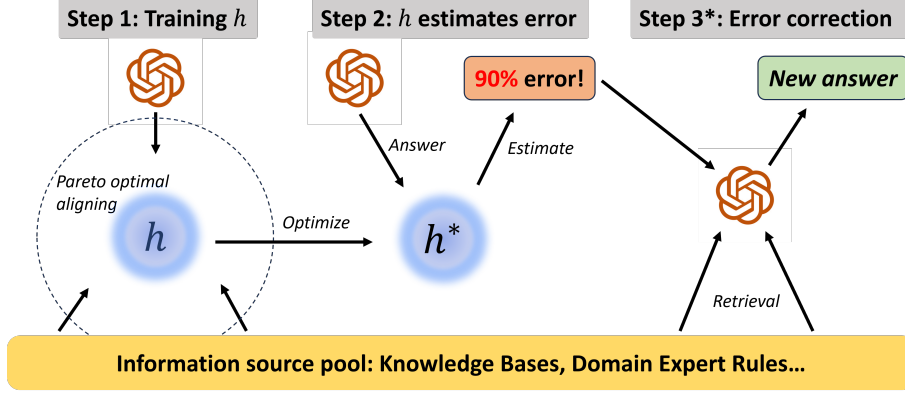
Step 1: Training $h$

Step 2: $h$ estimates error

Step 3*: Error correction

90% error!

New answer

Pareto optimal aligning

$h$

Optimize

Answer

Estimate

$h^*$

Retrieval

Information source pool: Knowledge Bases, Domain Expert Rules…